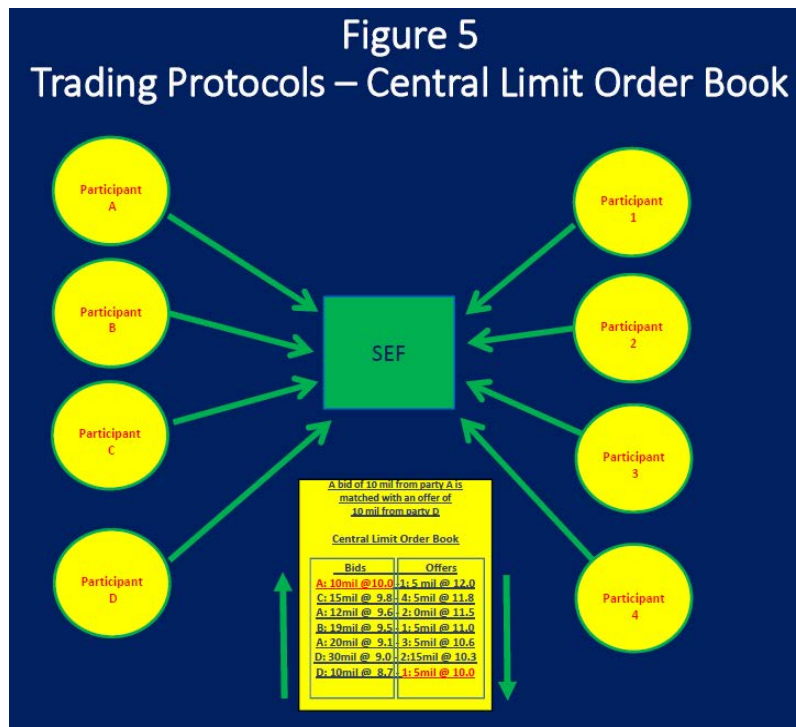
Figure 5
Trading Protocols – Central Limit Order Book

Participant A

Participant B

Participant C

Participant D

SEF

Participant 1

Participant 2

Participant 3

Participant 4

A bid of 10 mil from party A is matched with an offer of 10 mil from party D

Central Limit Order Book

| Bids | Offers |
|---|---|
| A: 10mil @10.0 | 1: 5 mil @ 12.0 |
| C: 15mil @ 9.8 | 4: 5mil @ 11.8 |
| A: 12mil @ 9.6 | 2: 0mil @ 11.5 |
| B: 19mil @ 9.5 | 1: 5mil @ 11.0 |
| A: 20mil @ 9.1 | 3: 5mil @ 10.6 |
| D: 30mil @ 9.0 | 2:15mil @ 10.3 |
| D: 10mil @ 8.7 | 1: 5mil @ 10.0 |